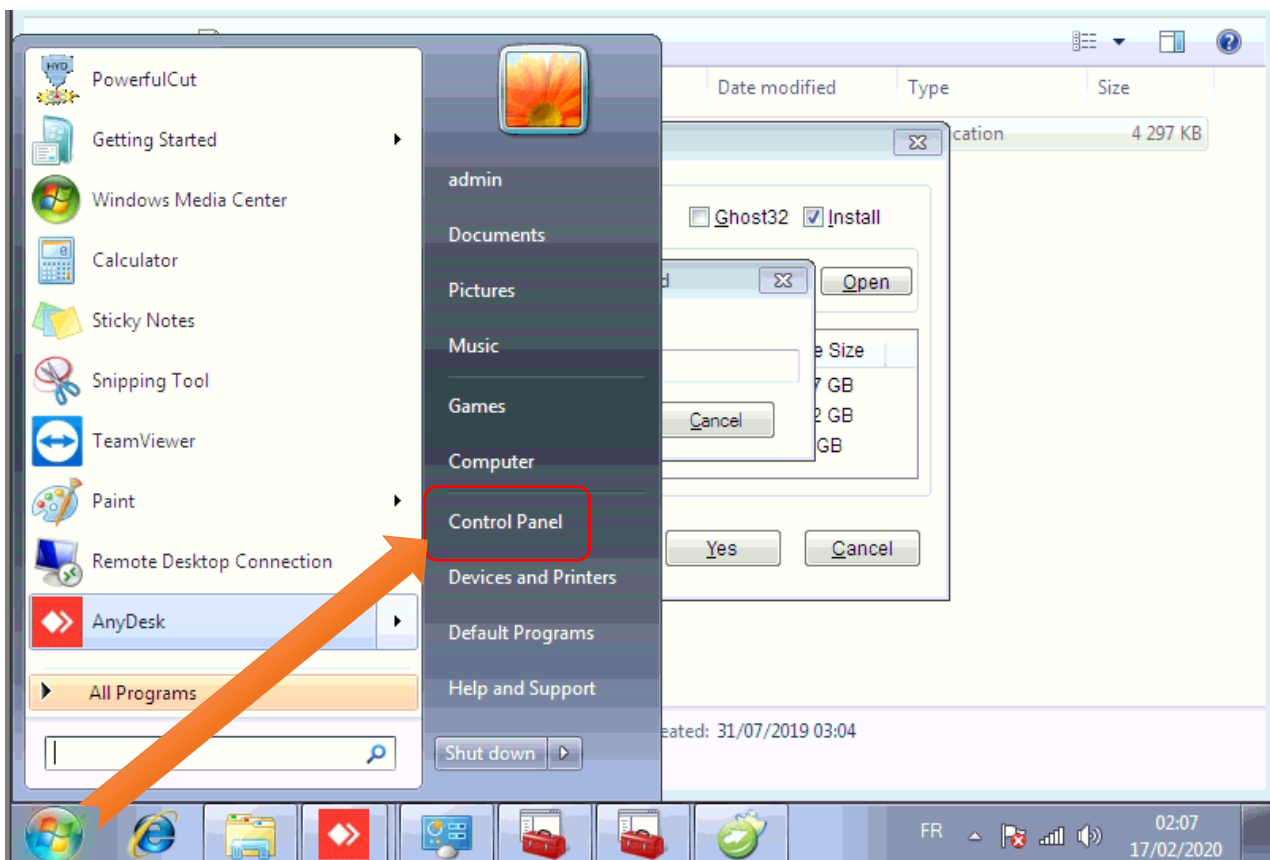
HYD

PowerfulCut

Getting Started

Windows Media Center

Calculator

Sticky Notes

Snipping Tool

TeamViewer

Paint

Remote Desktop Connection

AnyDesk

All Programs

admin

Documents

Pictures

Music

Games

Computer

Control Panel

Devices and Printers

Default Programs

Help and Support

Shut down

Date modified

Type

Size

cation

4 297 KB

Ghost32

Install

Open

d

e Size

7 GB

2 GB

GB

Cancel

Yes

Cancel

eated: 31/07/2019 03:04

FR

02:07

17/02/2020